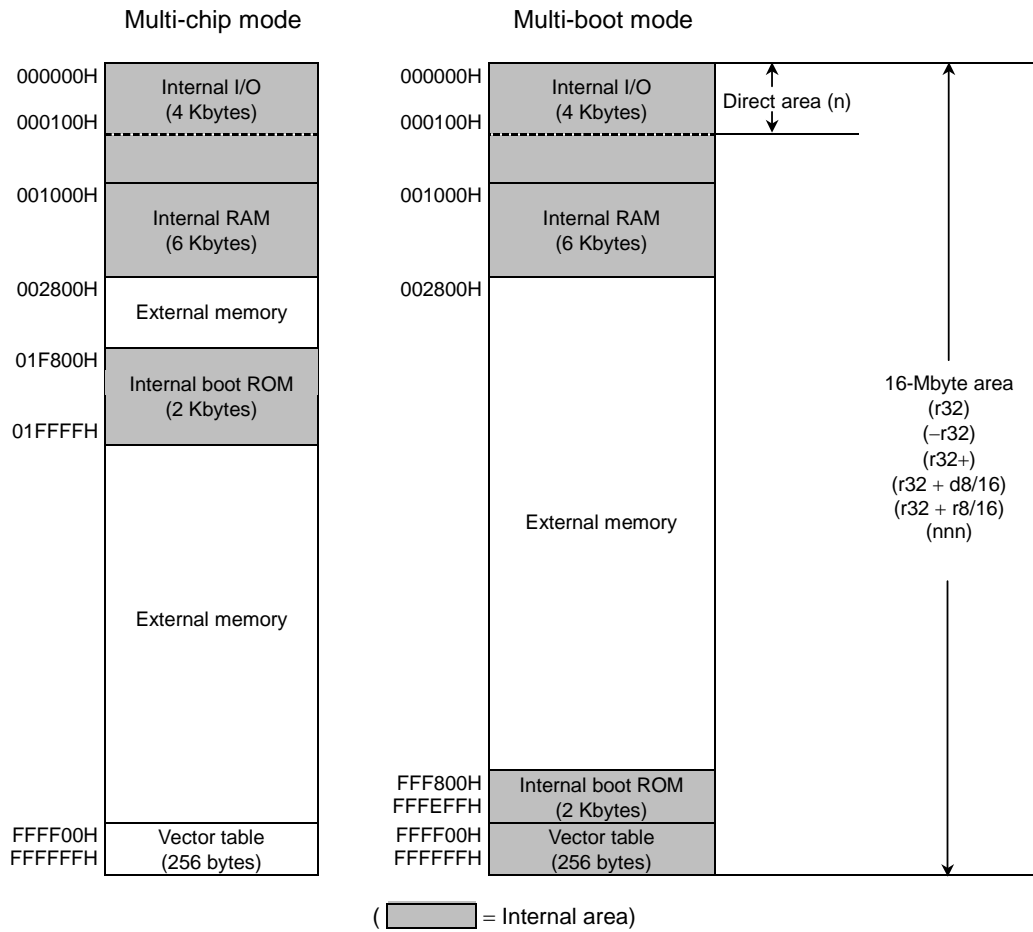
Multi-chip mode

000000H
Internal I/O
(4 Kbytes)
000100H

001000H
Internal RAM
(6 Kbytes)
002800H
External memory
01F800H
Internal boot ROM
(2 Kbytes)
01FFFFH

External memory

FFFF00H
FFFFFFH
Vector table
(256 bytes)

Multi-boot mode

000000H
Internal I/O
(4 Kbytes)
000100H
Direct area (n)

001000H
Internal RAM
(6 Kbytes)
002800H

External memory

FFF800H
FFFEFFH
Internal boot ROM
(2 Kbytes)
FFFF00H
FFFFFFH
Vector table
(256 bytes)

16-Mbyte area
(r32)
(−r32)
(r32+)
(r32 + d8/16)
(r32 + r8/16)
(nnn)

( = Internal area)